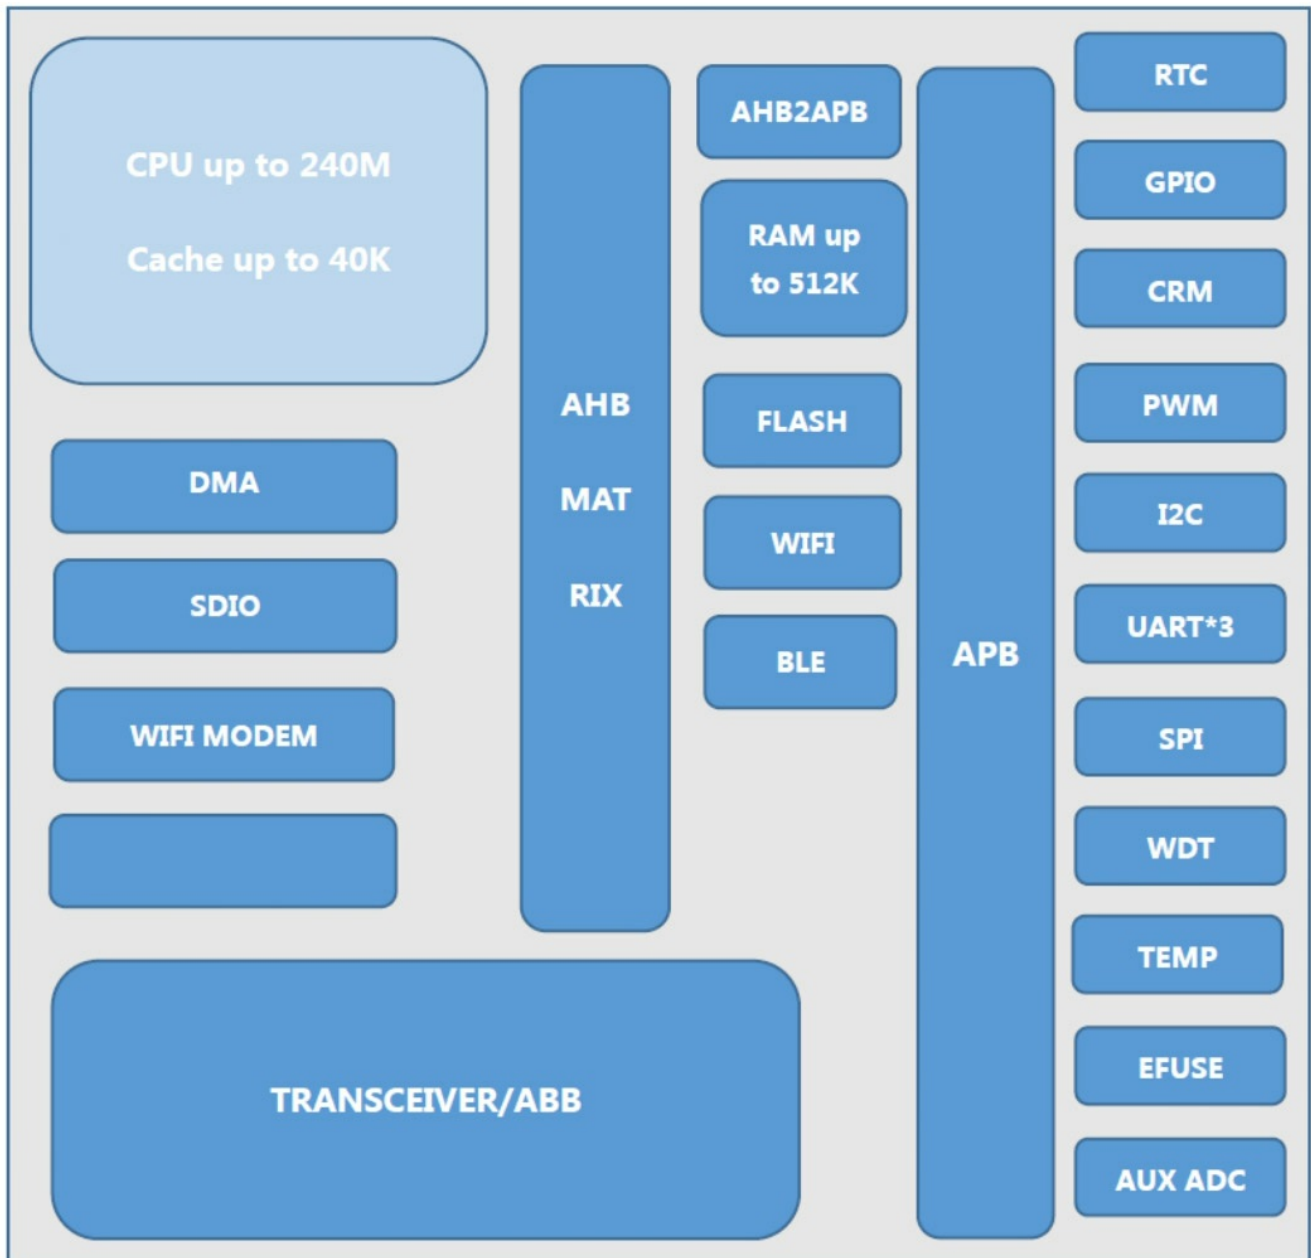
CPU up to 240M

Cache up to 40K

DMA

SDIO

WIFI MODEM

AHB

MAT

RIX

AHB2APB

RAM up to 512K

FLASH

WIFI

BLE

APB

RTC

GPIO

CRM

PWM

I2C

UART*3

SPI

WDT

TEMP

EFUSE

AUX ADC

TRANSCEIVER/ABB